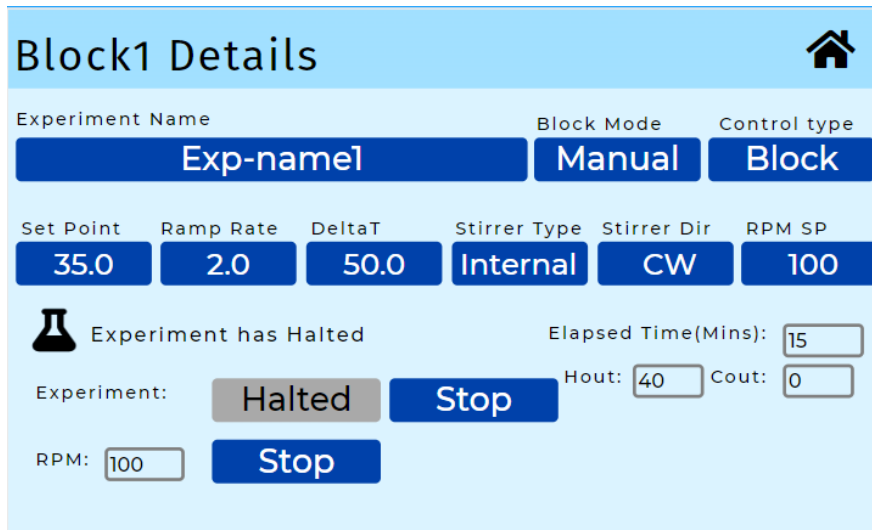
Block1 Details

Experiment Name
Exp-name1

Block Mode
Manual

Control type
Block

Set Point
35.0

Ramp Rate
2.0

DeltaT
50.0

Stirrer Type
Internal

Stirrer Dir
CW

RPM SP
100

Experiment has Halted

Elapsed Time(Mins): 15

Hout: 40 Cout: 0

Experiment: Halted Stop

RPM: 100 Stop